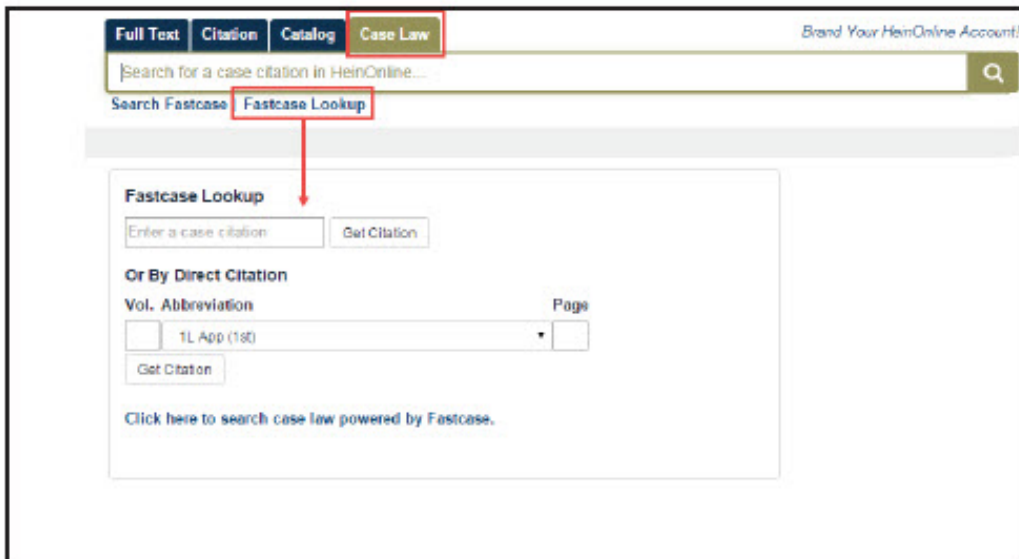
Full Text Citation Catalog Case Law

Brand Your HeinOnline Account!

Search for a case citation in HeinOnline...

Search Fastcase Fastcase Lookup

Fastcase Lookup

Enter a case citation

Get Citation

Or By Direct Citation

Vol. Abbreviation

Page

1L App (1st)

Get Citation

Click here to search case law powered by Fastcase.